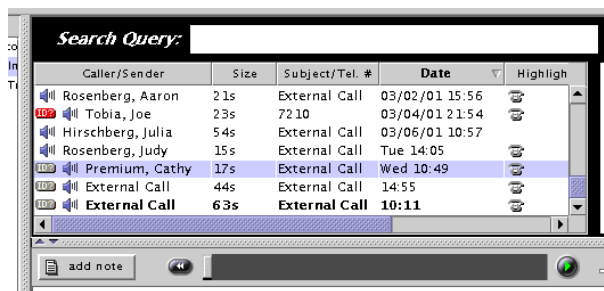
co
In
Ti

Search Query:

| Caller/Sender | Size | Subject/Tel. # | Date | Highligh |
|---|---|---|---|---|
| Rosenberg, Aaron | 21s | External Call | 03/02/01 15:56 | |
| 10? Tobia, Joe | 23s | 7210 | 03/04/01 21:54 | |
| Hirschberg, Julia | 54s | External Call | 03/06/01 10:57 | |
| Rosenberg, Judy | 15s | External Call | Tue 14:05 | |
| 10 Premium, Cathy | 17s | External Call | Wed 10:49 | |
| 10 External Call | 44s | External Call | 14:55 | |
| 10 **External Call** | **63s** | **External Call** | **10:11** | |

add note